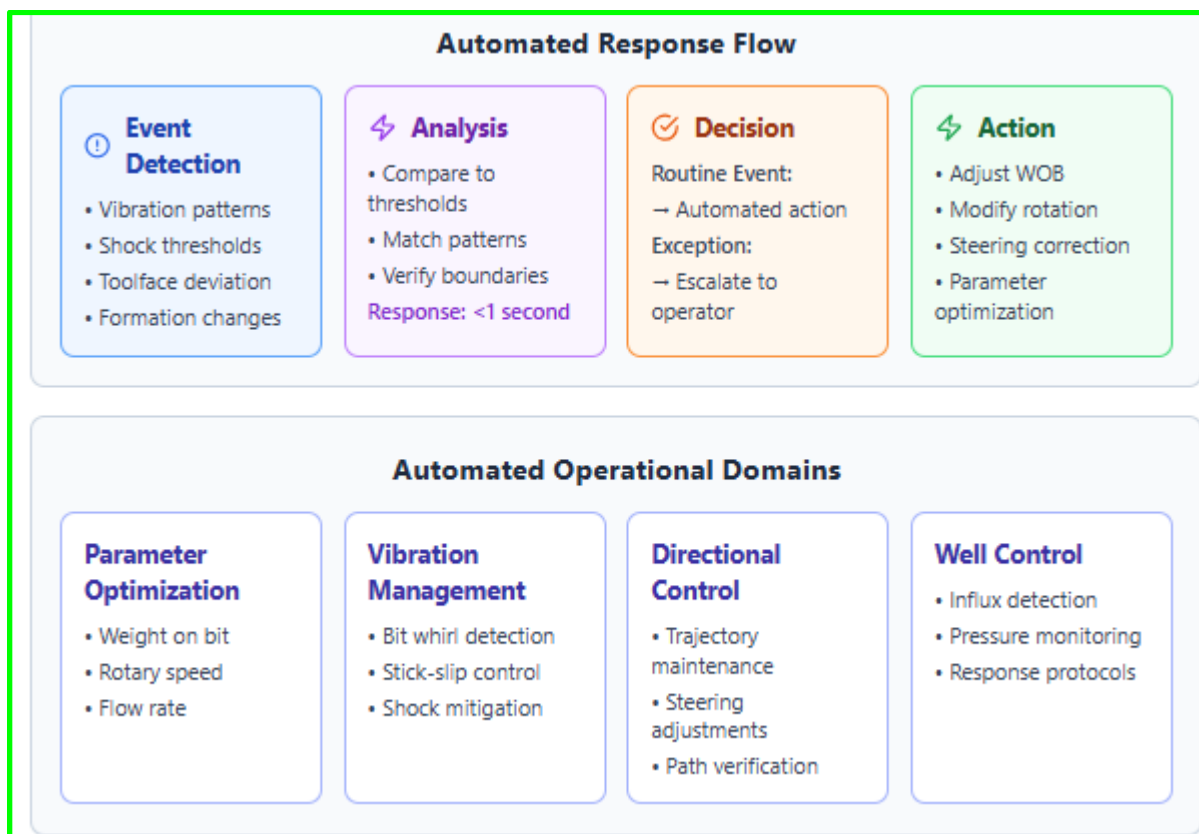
Automated Response Flow

Event Detection
• Vibration patterns
• Shock thresholds
• Toolface deviation
• Formation changes

Analysis
• Compare to thresholds
• Match patterns
• Verify boundaries
Response: <1 second

Decision
Routine Event:
→ Automated action
Exception:
→ Escalate to operator

Action
• Adjust WOB
• Modify rotation
• Steering correction
• Parameter optimization

Automated Operational Domains

Parameter Optimization
• Weight on bit
• Rotary speed
• Flow rate

Vibration Management
• Bit whirl detection
• Stick-slip control
• Shock mitigation

Directional Control
• Trajectory maintenance
• Steering adjustments
• Path verification

Well Control
• Influx detection
• Pressure monitoring
• Response protocols